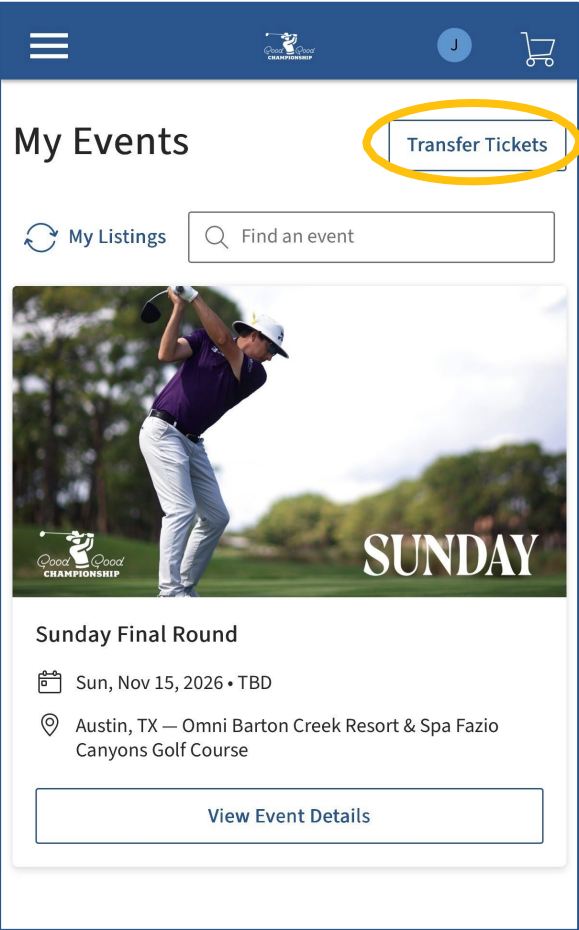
Good Good CHAMPIONSHIP

J

My Events

Transfer Tickets

My Listings

Find an event

Good Good CHAMPIONSHIP

SUNDAY

Sunday Final Round

Sun, Nov 15, 2026 • TBD

Austin, TX — Omni Barton Creek Resort & Spa Fazio Canyons Golf Course

View Event Details